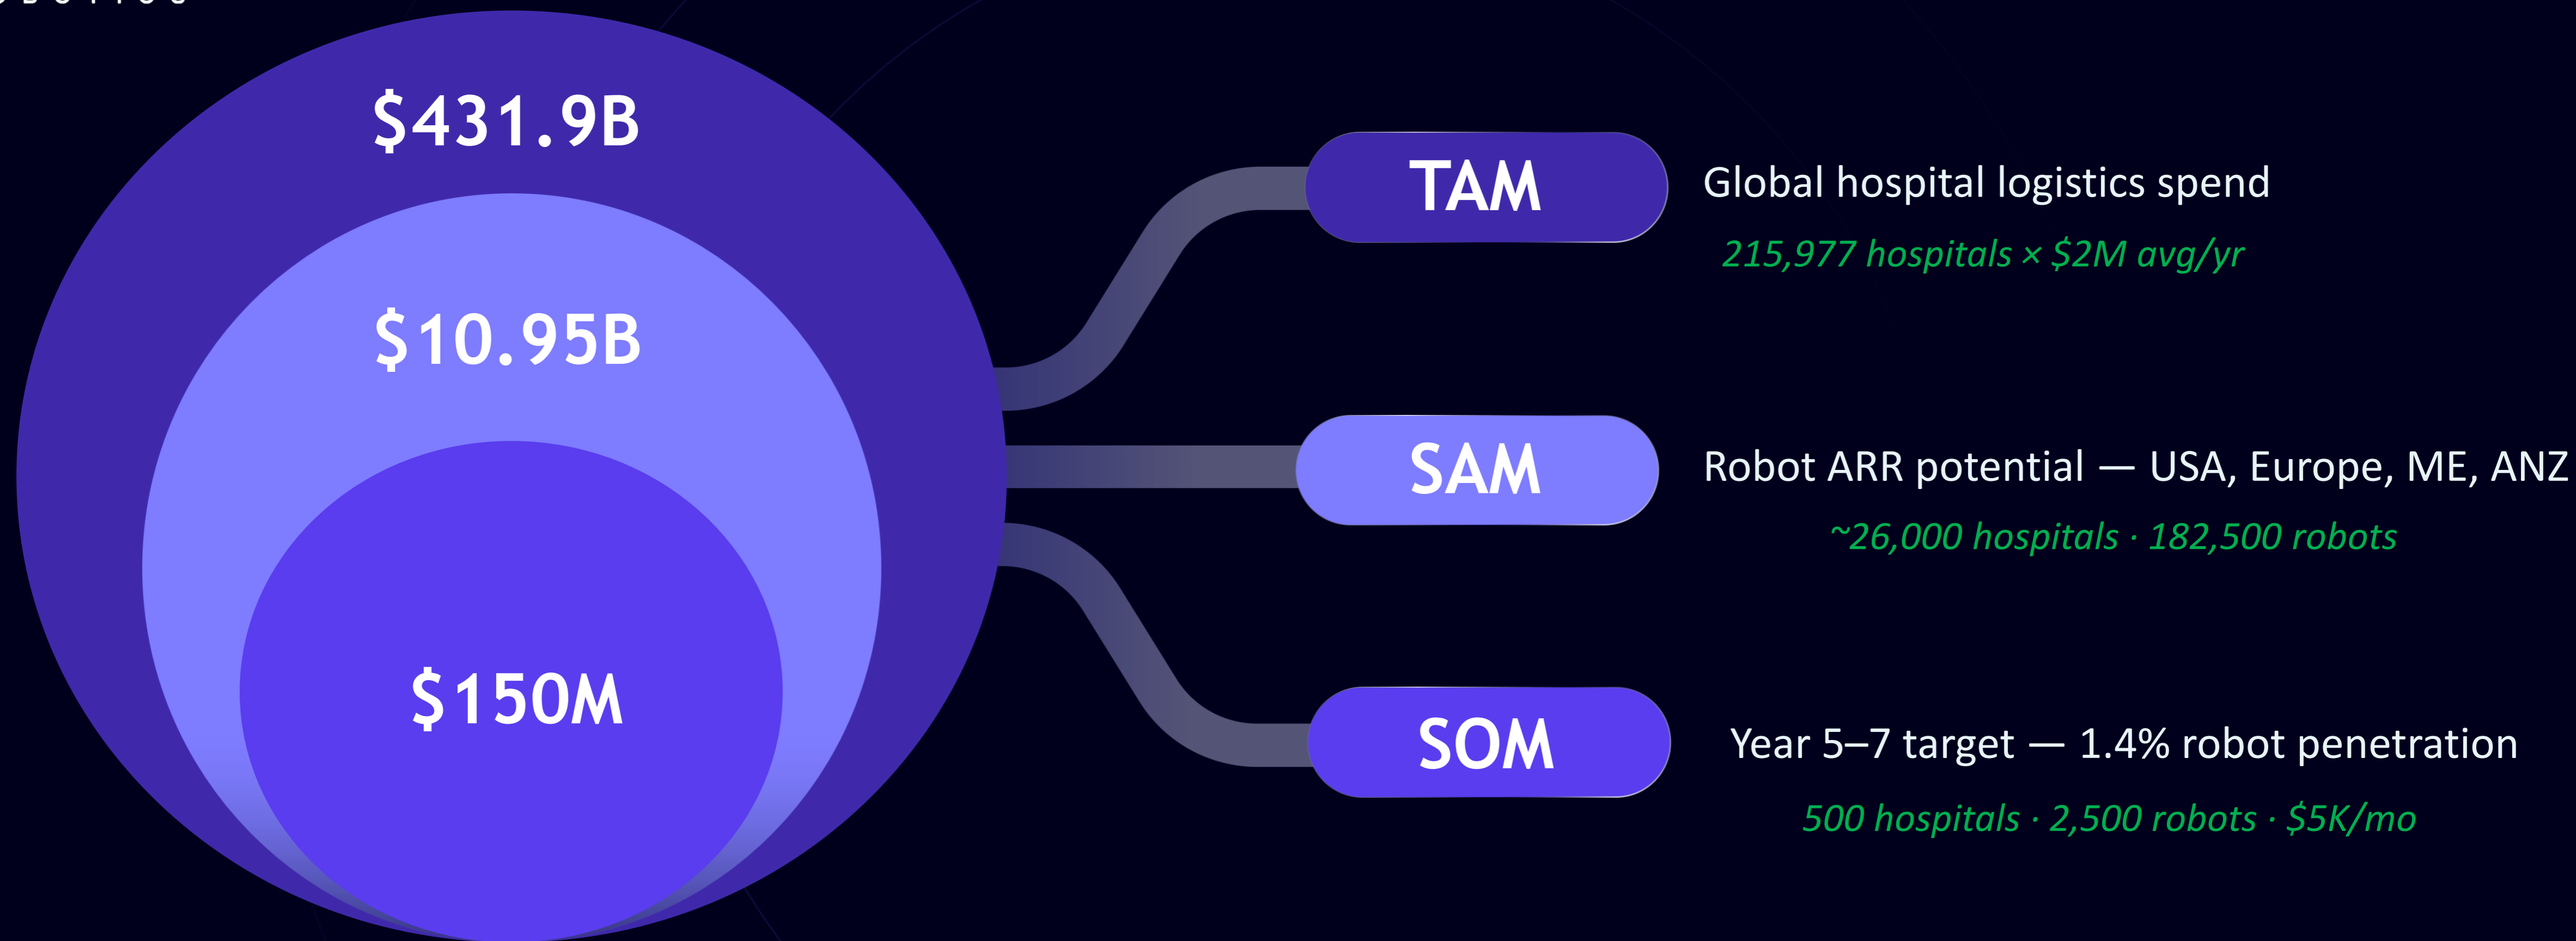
$431.9B

$10.95B

$150M

TAM

Global hospital logistics spend

215,977 hospitals × $2M avg/yr

SAM

Robot ARR potential — USA, Europe, ME, ANZ

~26,000 hospitals · 182,500 robots

SOM

Year 5–7 target — 1.4% robot penetration

500 hospitals · 2,500 robots · $5K/mo